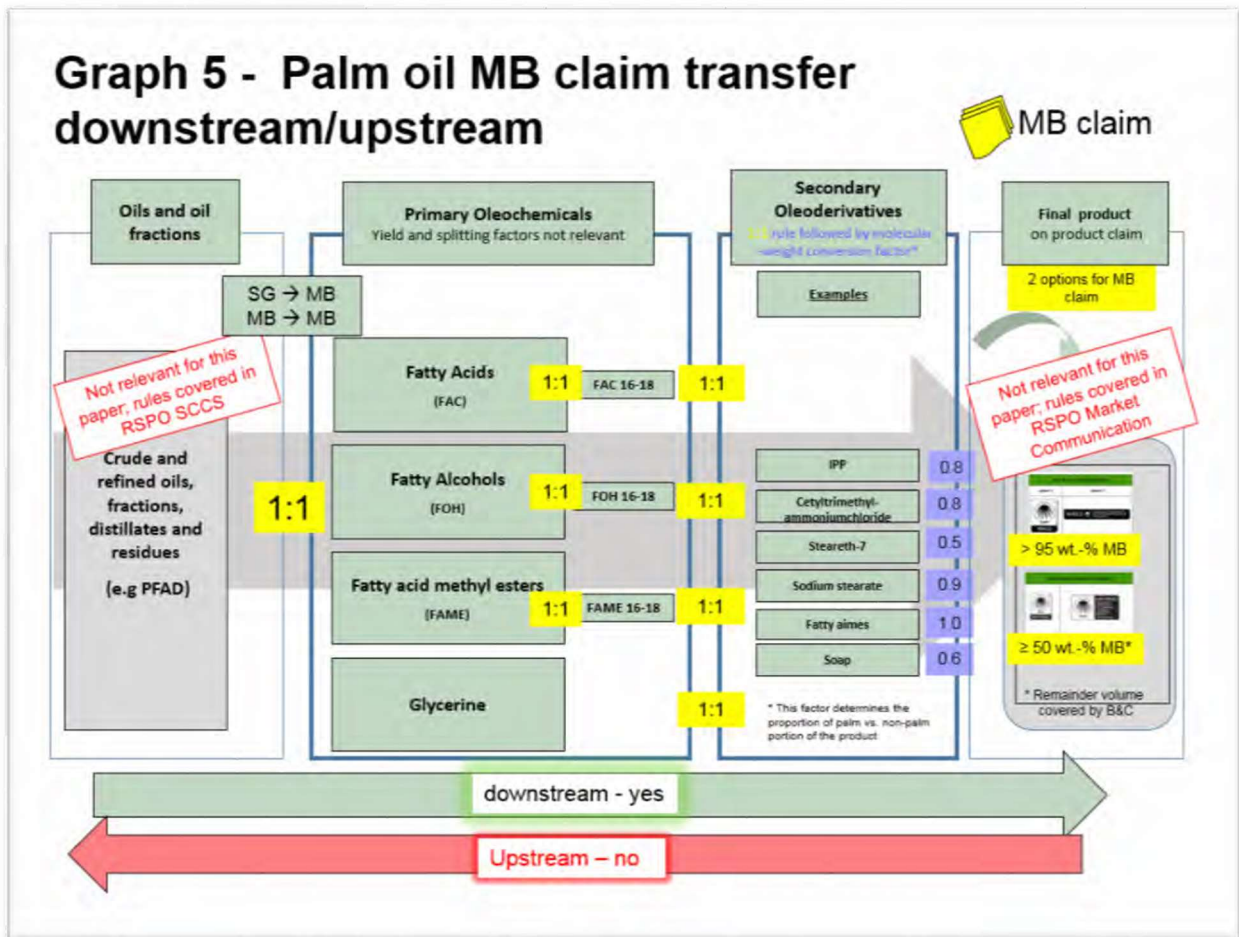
Graph 5 - Palm oil MB claim transfer downstream/upstream

MB claim

Oils and oil fractions

Primary Oleochemicals
Yield and splitting factors not relevant

Secondary Oleoderivatives
1:1 rule followed by molecular weight conversion factor*

Final product on product claim

2 options for MB claim

SG → MB
MB → MB

Examples

Not relevant for this paper; rules covered in RSPO SCCS

Crude and refined oils, fractions, distillates and residues

(e.g PFAD)

1:1

Fatty Acids
(FAC)
1:1
FAC 16-18
1:1

Fatty Alcohols
(FOH)
1:1
FOH 16-18
1:1

Fatty acid methyl esters
(FAME)
1:1
FAME 16-18
1:1

Glycerine
1:1

| IPP | 0.8 |
|---|---|
| Cetyltrimethyl-ammoniumchloride | 0.8 |
| Steareth-7 | 0.5 |
| Sodium stearate | 0.9 |
| Fatty aimes | 1.0 |
| Soap | 0.6 |

* This factor determines the proportion of palm vs. non-palm portion of the product

Not relevant for this paper; rules covered in RSPO Market Communication

> 95 wt.-% MB

≥ 50 wt.-% MB*

* Remainder volume covered by B&C

downstream - yes

Upstream – no